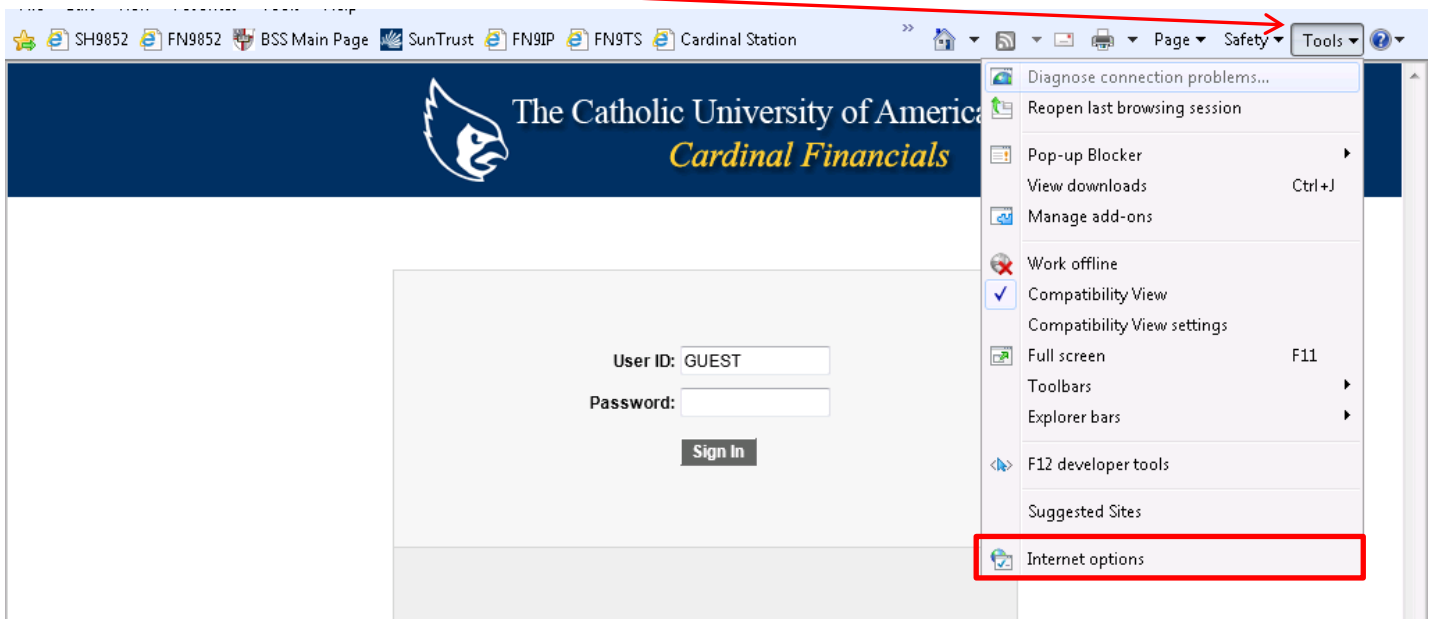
SH9852 FN9852 BSS Main Page SunTrust FN9IP FN9TS Cardinal Station

» Page ▾ Safety ▾ Tools ▾

The Catholic University of America

Cardinal Financials

User ID: GUEST

Password:

Sign In

Diagnose connection problems...

Reopen last browsing session

Pop-up Blocker

View downloads Ctrl+J

Manage add-ons

Work offline

Compatibility View

Compatibility View settings

Full screen F11

Toolbars

Explorer bars

F12 developer tools

Suggested Sites

Internet options